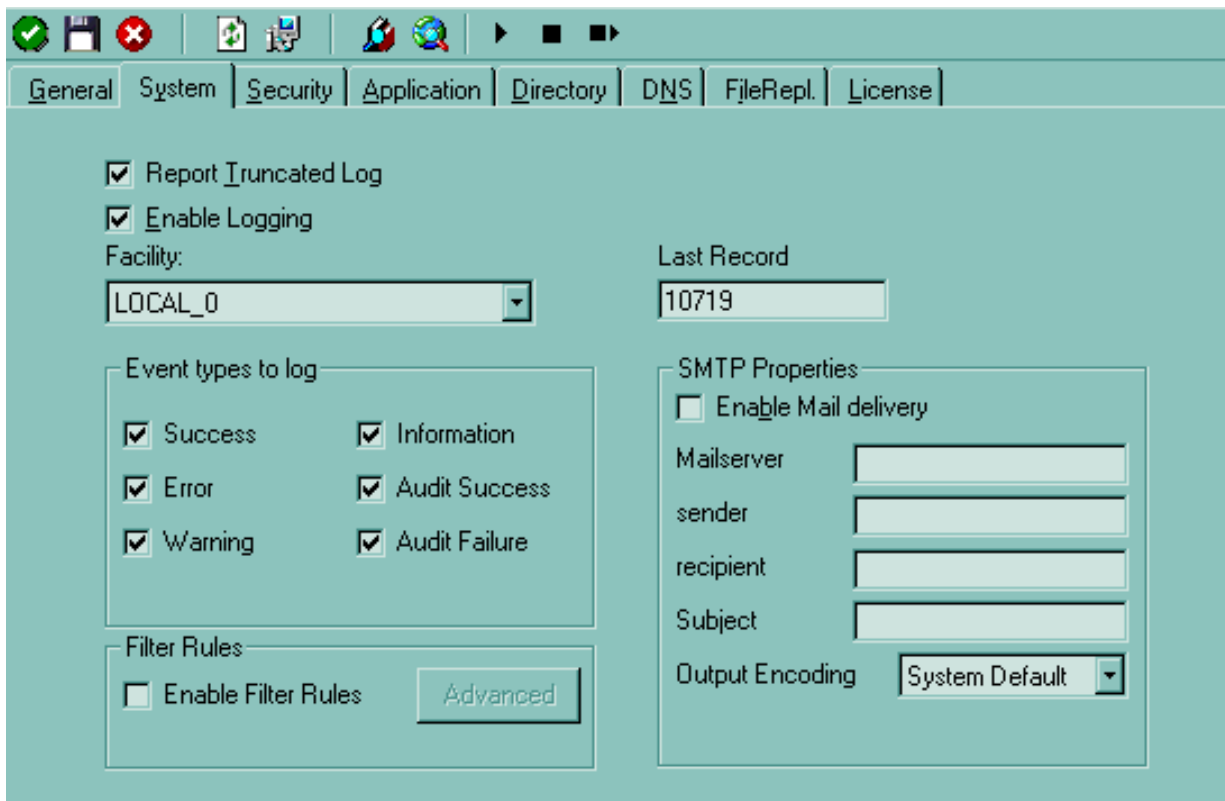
General | System | Security | Application | Directory | DNS | FileRepl. | License

Report Truncated Log
Enable Logging
Facility:
LOCAL_0
Last Record
10719

Event types to log
Success
Information
Error
Audit Success
Warning
Audit Failure

Filter Rules
Enable Filter Rules
Advanced

SMTP Properties
Enable Mail delivery
Mailserver
sender
recipient
Subject
Output Encoding
System Default